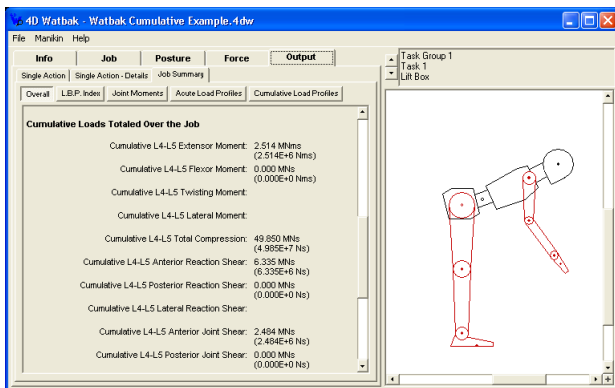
4D Watbak - Watbak Cumulative Example.4dw

File Manikin Help

Info | Job | Posture | Force | Output

Single Action | Single Action - Details | Job Summary

Overall | L.B.P. Index | Joint Moments | Acute Load Profiles | Cumulative Load Profiles

Task Group 1
Task 1
Lift Box

Cumulative Loads Totaled Over the Job

Cumulative L4-L5 Extensor Moment: 2.514 MNms (2.514E+6 Nms)

Cumulative L4-L5 Flexor Moment: 0.000 MNms (0.000E+0 Nms)

Cumulative L4-L5 Twisting Moment:

Cumulative L4-L5 Lateral Moment:

Cumulative L4-L5 Total Compression: 49.850 MNs (4.985E+7 Ns)

Cumulative L4-L5 Anterior Reaction Shear: 6.335 MNs (6.335E+6 Ns)

Cumulative L4-L5 Posterior Reaction Shear: 0.000 MNs (0.000E+0 Ns)

Cumulative L4-L5 Lateral Reaction Shear:

Cumulative L4-L5 Anterior Joint Shear: 2.484 MNs (2.484E+6 Ns)

Cumulative L4-L5 Posterior Joint Shear: 0.000 MNs (0.000E+0 Ns)